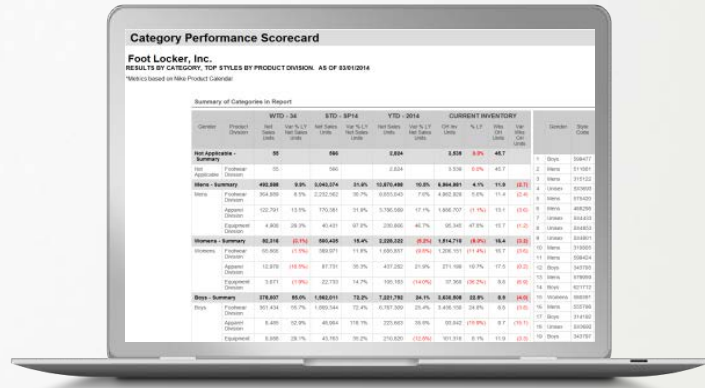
Category Performance Scorecard

Foot Locker, Inc.

RESULTS BY CATEGORY, TOP STYLES BY PRODUCT DIVISION. AS OF 03/01/2014

*Metrics based on Nike Product Calendar

Summary of Categories in Report

| Gender | Product Division | WTD - 34 Net Sales Units | Var % LY Net Sales Units | STD - SP14 Net Sales Units | Var % LY Net Sales Units | YTD - 2014 Net Sales Units | Var % LY Net Sales Units | CURRENT INVENTORY OH Inv Units | % LY | Wks OH Units | Var Wks OH Units |
|---|---|---|---|---|---|---|---|---|---|---|---|
| Not Applicable - Summary | | 55 | | 590 | | 2,824 | | 3,536 | 0.0% | 45.7 | |
| Not Applicable | Footwear Division | 55 | | 590 | | 2,824 | | 3,536 | 0.0% | 45.7 | |
| Mens - Summary | | 492,588 | 9.9% | 3,043,374 | 31.0% | 10,870,498 | 10.8% | 6,564,801 | 4.1% | 11.9 | (0.7) |
| Mens | Footwear Division | 364,889 | 8.5% | 2,252,063 | 30.7% | 8,053,643 | 7.0% | 4,862,828 | 5.6% | 11.4 | (0.4) |
| | Apparel Division | 122,791 | 13.5% | 770,381 | 31.9% | 2,786,589 | 17.1% | 1,666,707 | (1.1%) | 13.1 | (3.0) |
| | Equipment Division | 4,908 | 28.3% | 40,431 | 97.9% | 230,866 | 40.7% | 35,245 | 47.5% | 15.7 | (1.2) |
| Womens - Summary | | 90,318 | (0.1%) | 580,435 | 15.4% | 2,228,232 | (6.2%) | 1,614,715 | (9.0%) | 16.4 | (3.2) |
| Womens | Footwear Division | 66,800 | (1.5%) | 398,071 | 11.8% | 1,680,857 | (8.5%) | 1,208,151 | (11.4%) | 16.7 | (3.0) |
| | Apparel Division | 12,978 | (10.5%) | 97,731 | 35.3% | 437,282 | 21.9% | 271,108 | 16.7% | 17.5 | (0.2) |
| | Equipment Division | 3,671 | (1.9%) | 22,733 | 14.7% | 100,163 | (14.0%) | 37,369 | (36.2%) | 9.8 | (0.9) |
| Boys - Summary | | 276,807 | 65.0% | 1,592,011 | 72.2% | 7,221,792 | 24.1% | 3,538,508 | 22.8% | 8.5 | (4.0) |
| Boys | Footwear Division | 501,434 | 75.7% | 1,550,144 | 72.4% | 6,787,389 | 25.4% | 3,408,156 | 24.8% | 8.5 | (3.9) |
| | Apparel Division | 5,455 | 32.8% | 46,864 | 116.1% | 225,663 | 26.6% | 95,842 | (15.8%) | 9.7 | (10.1) |
| | Equipment | 5,898 | 28.1% | 45,763 | 35.2% | 210,820 | (12.5%) | 101,518 | 8.1% | 11.9 | (0.5) |

| | Gender | Style Code |
|---|---|---|
| 1 | Boys | 599477 |
| 2 | Mens | 511061 |
| 3 | Mens | 315122 |
| 4 | Unisex | 323806 |
| 5 | Mens | 375423 |
| 6 | Mens | 408288 |
| 7 | Unisex | 554833 |
| 8 | Unisex | 554853 |
| 9 | Unisex | 554861 |
| 10 | Mens | 315068 |
| 11 | Mens | 599424 |
| 12 | Boys | 345785 |
| 13 | Mens | 679086 |
| 14 | Boys | 621772 |
| 15 | Womens | 369061 |
| 16 | Mens | 553788 |
| 17 | Boys | 314192 |
| 18 | Unisex | 553668 |
| 19 | Boys | 343787 |